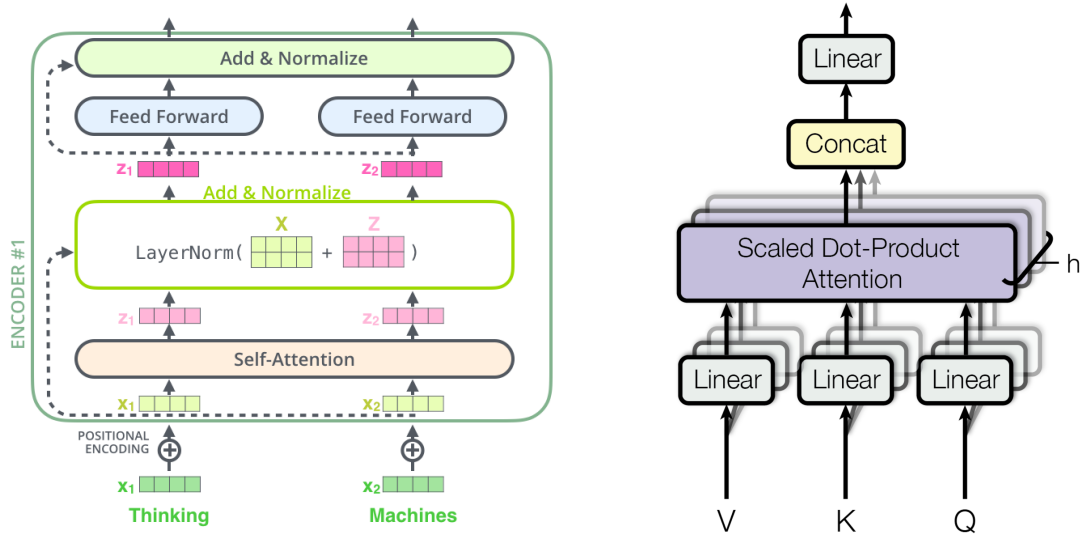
ENCODER #1

Add & Normalize

Feed Forward

Feed Forward

$z_1$

$z_2$

Add & Normalize

X

Z

LayerNorm( + )

$z_1$

$z_2$

Self-Attention

$x_1$

$x_2$

POSITIONAL ENCODING

$x_1$

$x_2$

Thinking

Machines

Linear

Concat

Scaled Dot-Product Attention

h

Linear

Linear

Linear

V

K

Q